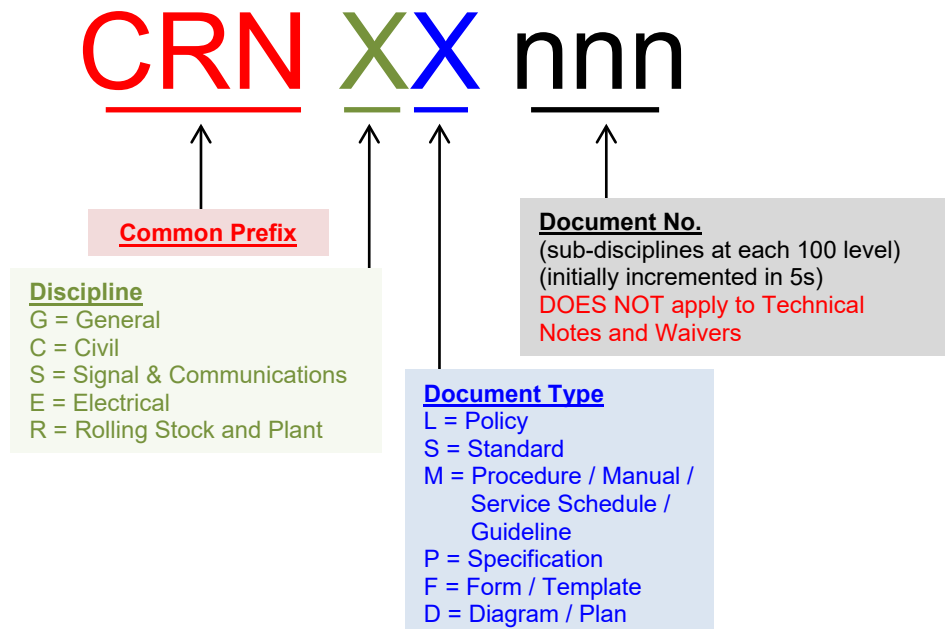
CRN XX nnn

Common Prefix

Document No.
(sub-disciplines at each 100 level)
(initially incremented in 5s)
DOES NOT apply to Technical Notes and Waivers

Discipline
G = General
C = Civil
S = Signal & Communications
E = Electrical
R = Rolling Stock and Plant

Document Type
L = Policy
S = Standard
M = Procedure / Manual / Service Schedule / Guideline
P = Specification
F = Form / Template
D = Diagram / Plan